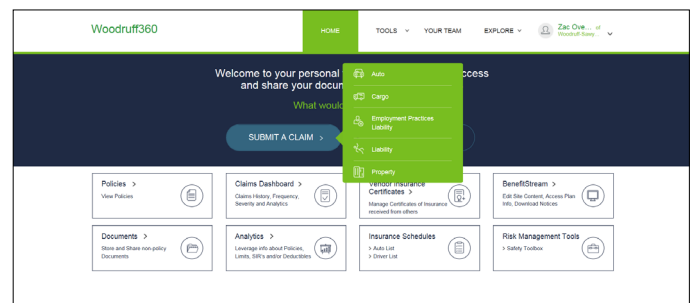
Woodruff360

HOME TOOLS YOUR TEAM EXPLORE

Zac Ove... of Woodruff Sawy

Welcome to your personal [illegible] ccess and share your docu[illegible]

What woul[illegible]

SUBMIT A CLAIM >

Auto
Cargo
Employment Practices Liability
Liability
Property

Policies >
View Policies

Claims Dashboard >
Claims History, Frequency, Severity and Analytics

Vendor Insurance Certificates >
Manage Certificates of Insurance received from others

BenefitStream >
Edit Site Content, Access Plan Info, Download Notices

Documents >
Store and Share non-policy Documents

Analytics >
Leverage info about Policies, Limits, SIR's and/or Deductibles

Insurance Schedules
> Auto List
> Driver List

Risk Management Tools
> Safety Toolbox